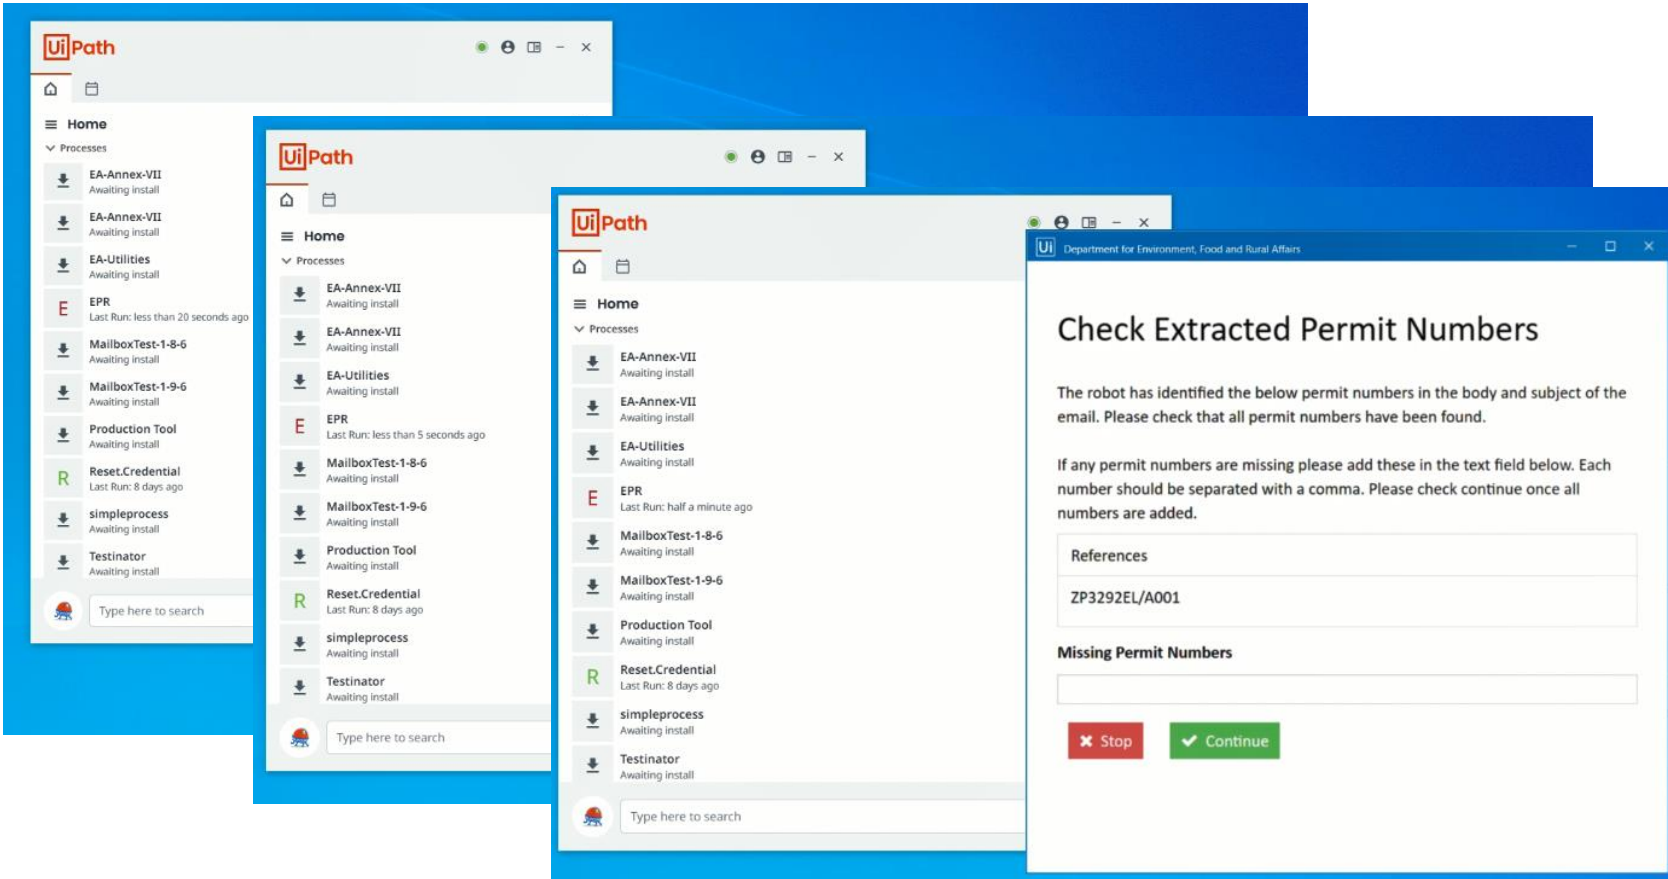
UiPath

Home

Processes

EA-Annex-VII
Awaiting install

EA-Annex-VII
Awaiting install

EA-Utilities
Awaiting install

E EPR
Last Run: less than 20 seconds ago

MailboxTest-1-8-6
Awaiting install

MailboxTest-1-9-6
Awaiting install

Production Tool
Awaiting install

R Reset.Credential
Last Run: 8 days ago

simpleprocess
Awaiting install

Testinator
Awaiting install

Type here to search

UiPath

Home

Processes

EA-Annex-VII
Awaiting install

EA-Annex-VII
Awaiting install

EA-Utilities
Awaiting install

E EPR
Last Run: less than 5 seconds ago

MailboxTest-1-8-6
Awaiting install

MailboxTest-1-9-6
Awaiting install

Production Tool
Awaiting install

R Reset.Credential
Last Run: 8 days ago

simpleprocess
Awaiting install

Testinator
Awaiting install

Type here to search

UiPath

Home

Processes

EA-Annex-VII
Awaiting install

EA-Annex-VII
Awaiting install

EA-Utilities
Awaiting install

E EPR
Last Run: half a minute ago

MailboxTest-1-8-6
Awaiting install

MailboxTest-1-9-6
Awaiting install

Production Tool
Awaiting install

R Reset.Credential
Last Run: 8 days ago

simpleprocess
Awaiting install

Testinator
Awaiting install

Type here to search

Ui Department for Environment, Food and Rural Affairs

Check Extracted Permit Numbers

The robot has identified the below permit numbers in the body and subject of the email. Please check that all permit numbers have been found.

If any permit numbers are missing please add these in the text field below. Each number should be separated with a comma. Please check continue once all numbers are added.

References

ZP3292EL/A001

Missing Permit Numbers

✖ Stop ✔ Continue